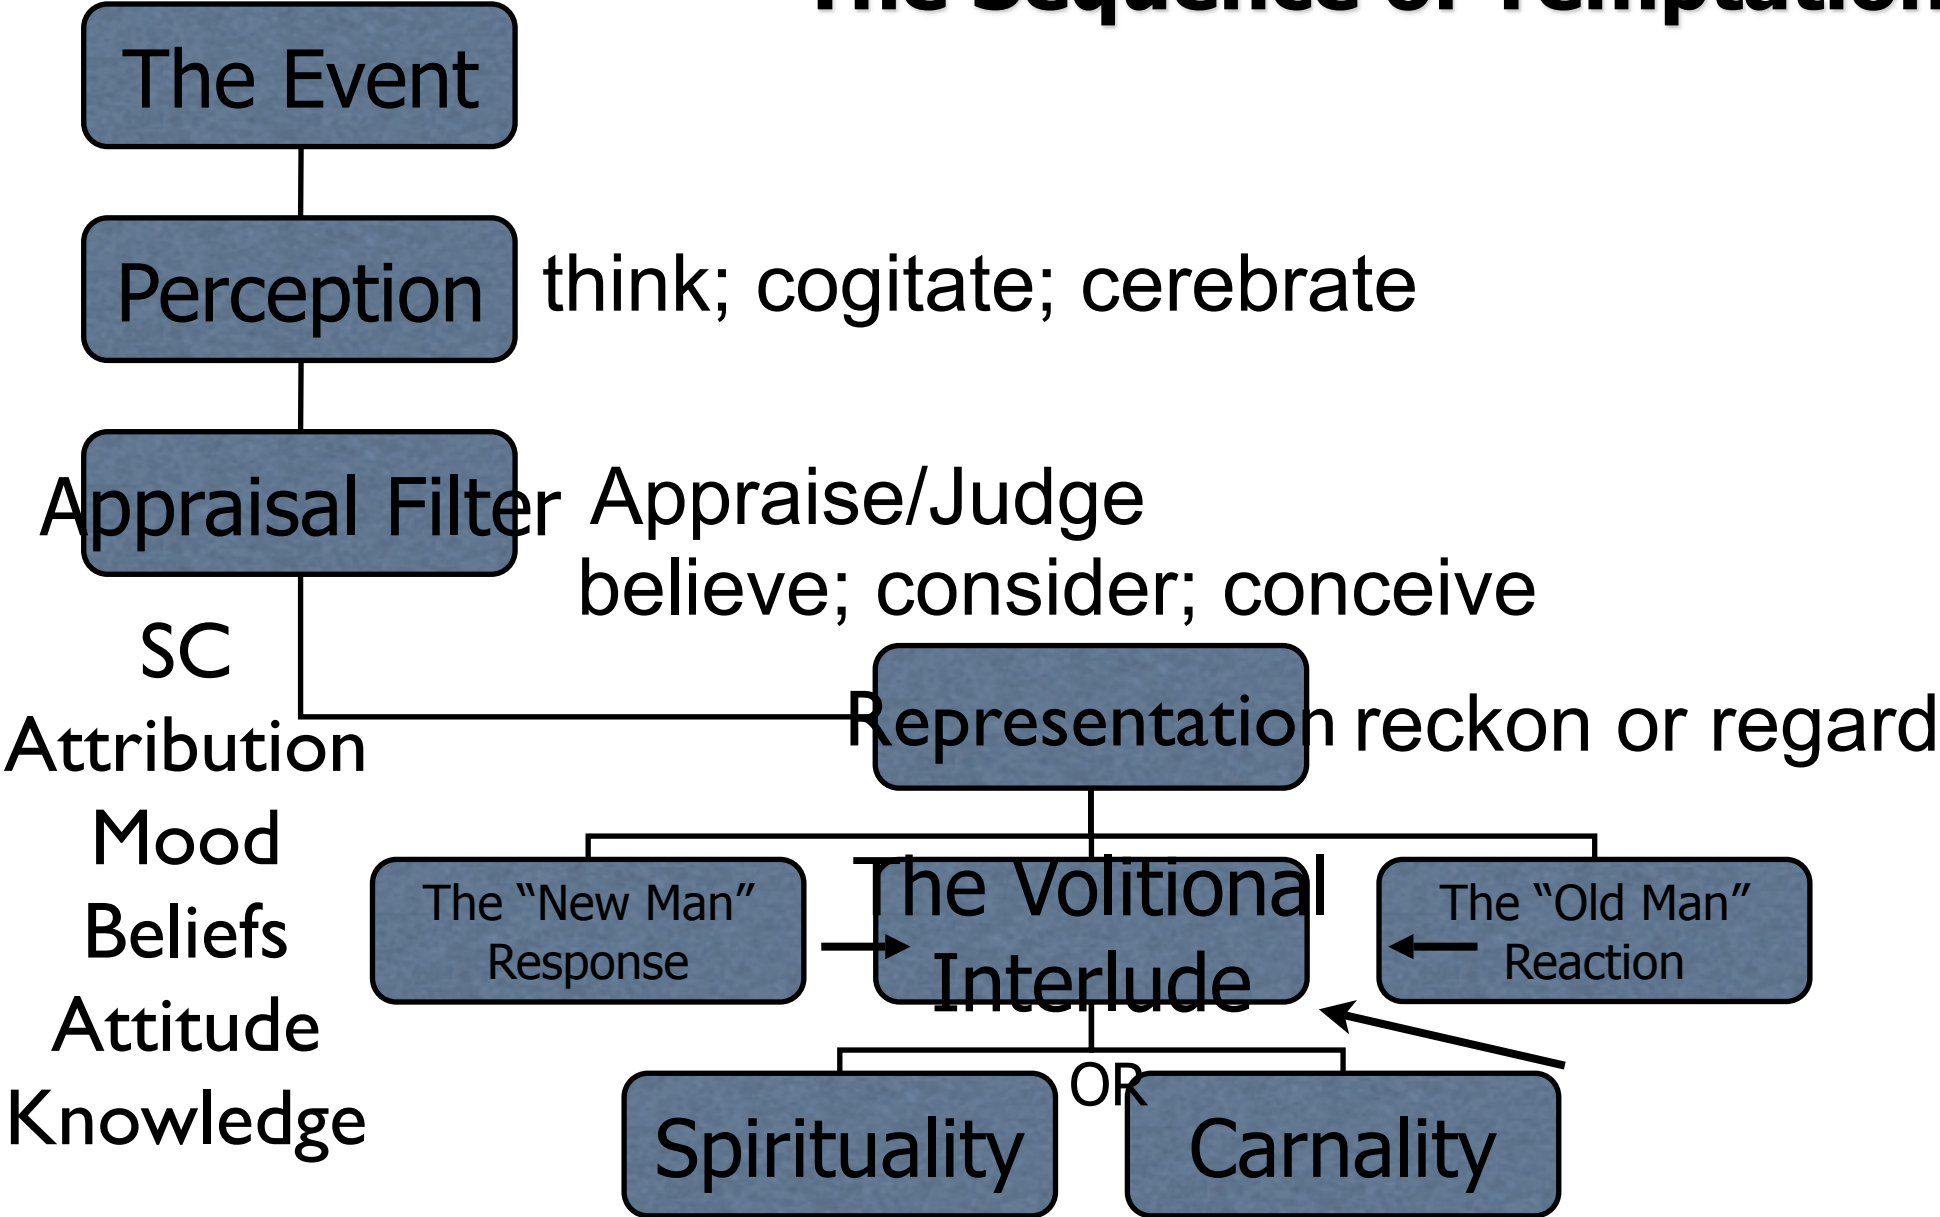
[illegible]

The Event

Perception think; cogitate; cerebrate

Appraisal Filter Appraise/Judge

believe; consider; conceive

SC
Attribution
Mood
Beliefs
Attitude
Knowledge

Representation reckon or regard

The "New Man" Response

The Volitional Interlude

The "Old Man" Reaction

OR

Spirituality

Carnality